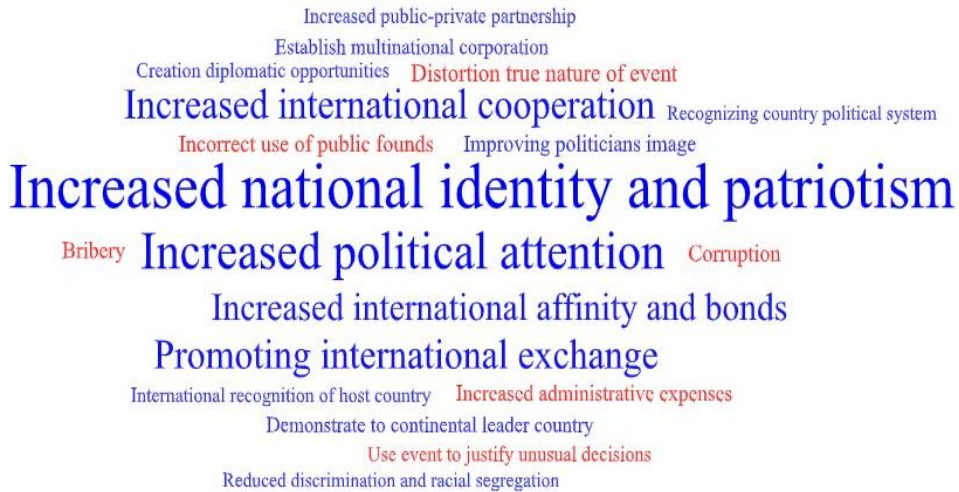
Increased public-private partnership
Establish multinational corporation
Creation diplomatic opportunities Distortion true nature of event
Increased international cooperation Recognizing country political system
Incorrect use of public founds Improving politicians image
Increased national identity and patriotism
Bribery Increased political attention Corruption
Increased international affinity and bonds
Promoting international exchange
International recognition of host country Increased administrative expenses
Demonstrate to continental leader country
Use event to justify unusual decisions
Reduced discrimination and racial segregation